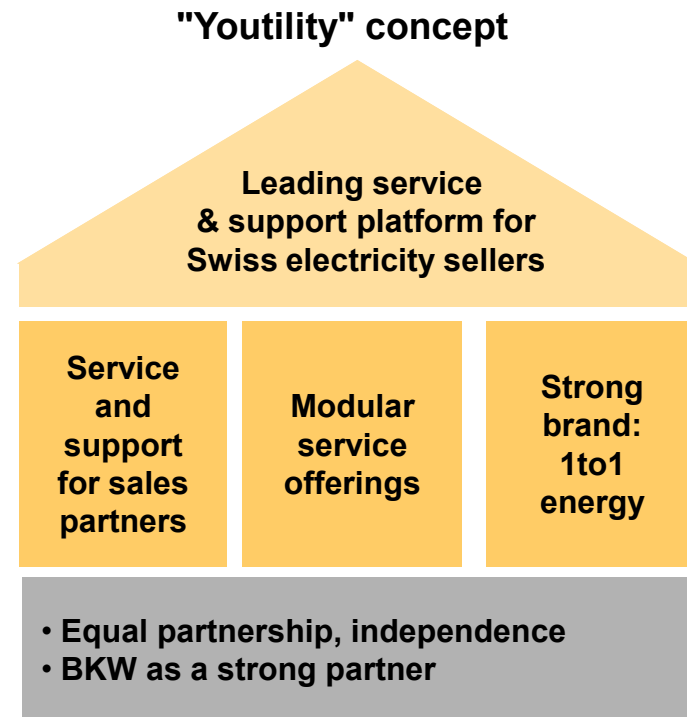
"Youtility" concept

Leading service & support platform for Swiss electricity sellers

Service and support for sales partners

Modular service offerings

Strong brand: 1to1 energy

• Equal partnership, independence
• BKW as a strong partner